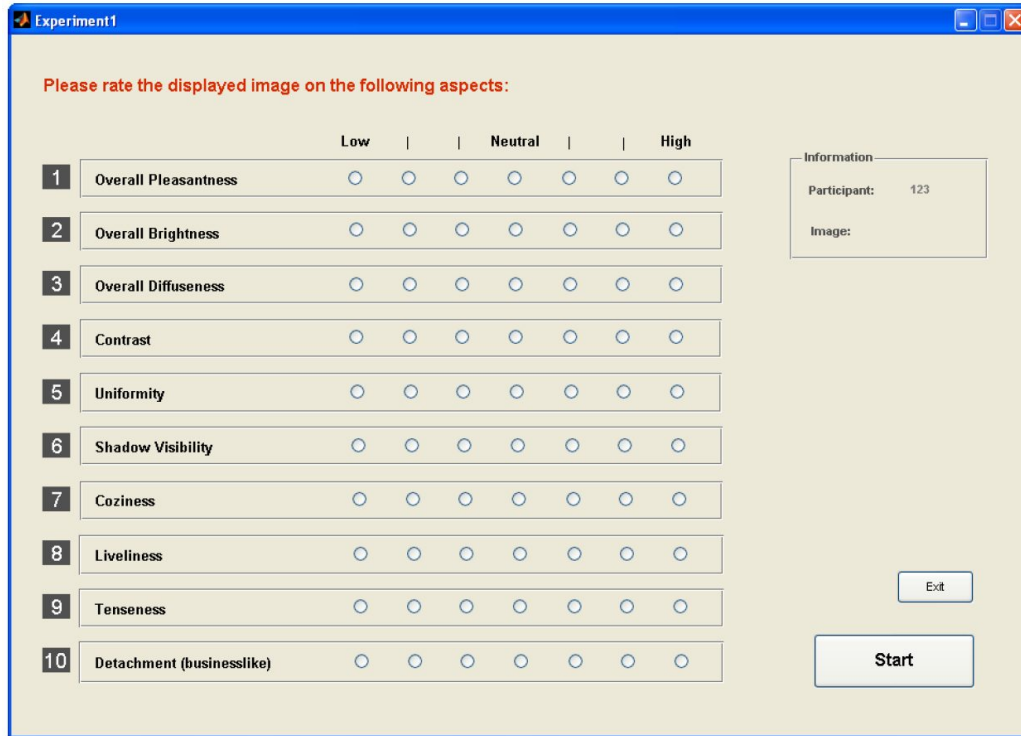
Experiment1

Please rate the displayed image on the following aspects:

Low | | Neutral | | High

1 Overall Pleasantness

2 Overall Brightness

3 Overall Diffuseness

4 Contrast

5 Uniformity

6 Shadow Visibility

7 Coziness

8 Liveliness

9 Tenseness

10 Detachment (businesslike)

Information

Participant: 123

Image:

Exit

Start